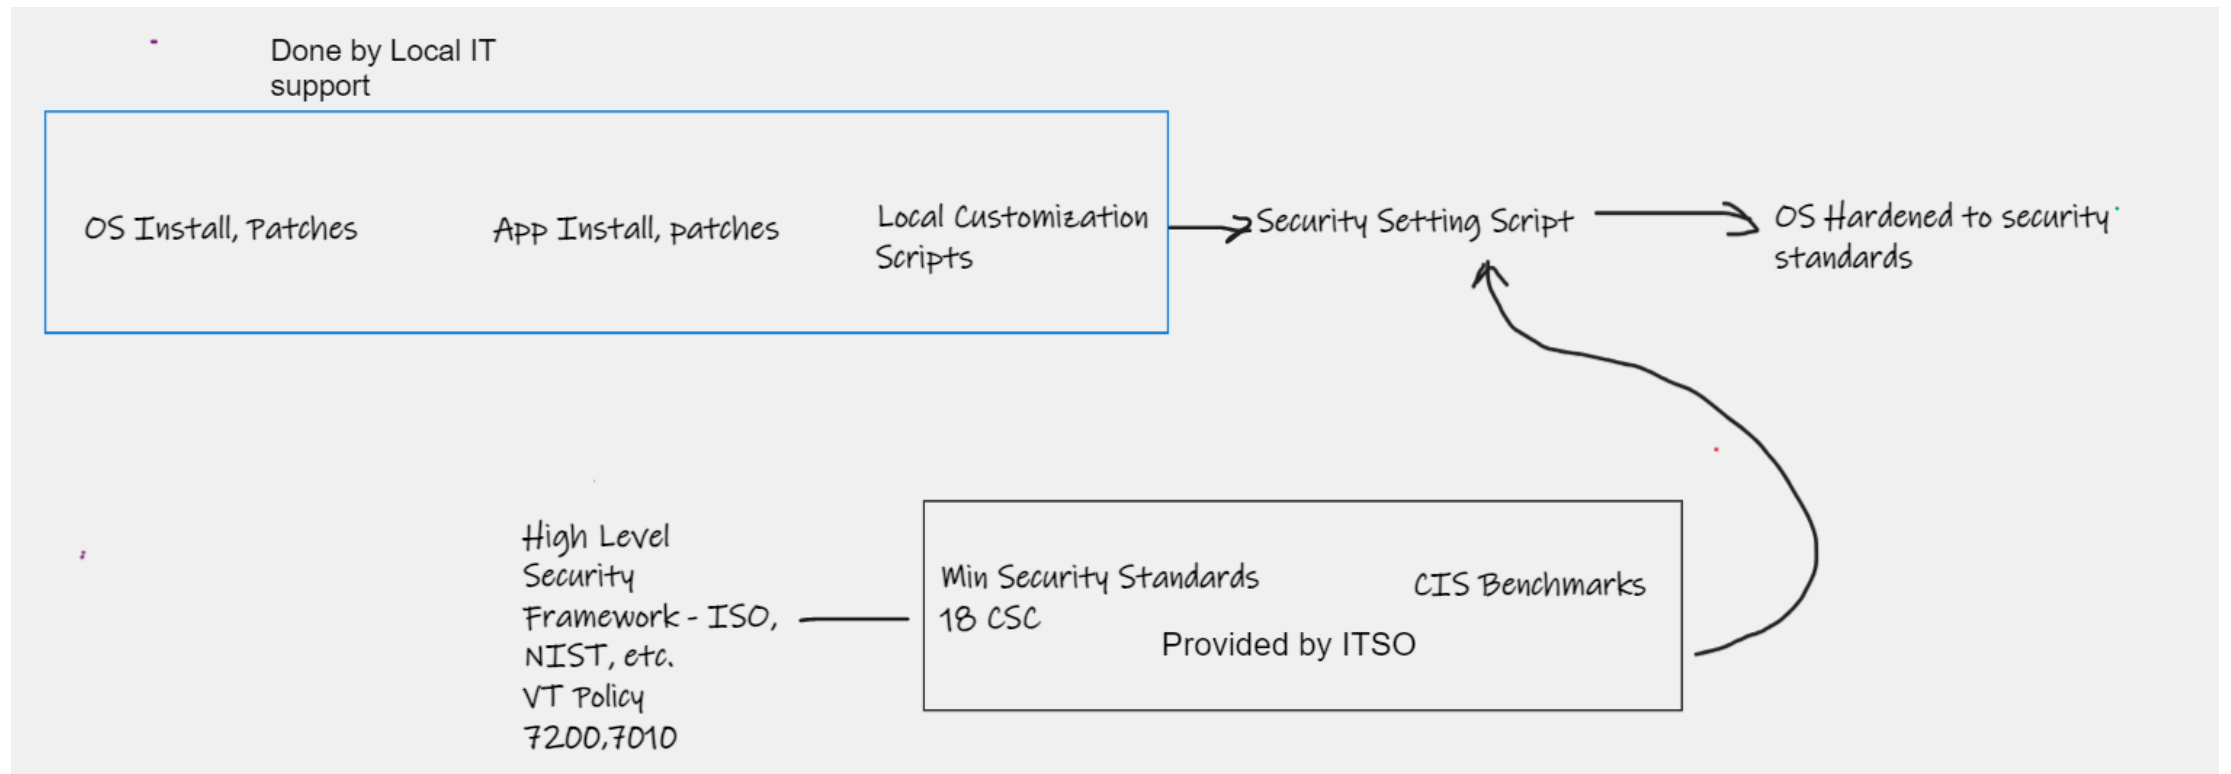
Done by Local IT support

OS Install, Patches

App Install, patches

Local Customization Scripts

Security Setting Script

OS Hardened to security standards

High Level Security Framework - ISO, NIST, etc. VT Policy 7200,7010

Min Security Standards 18 CSC

CIS Benchmarks

Provided by ITSO